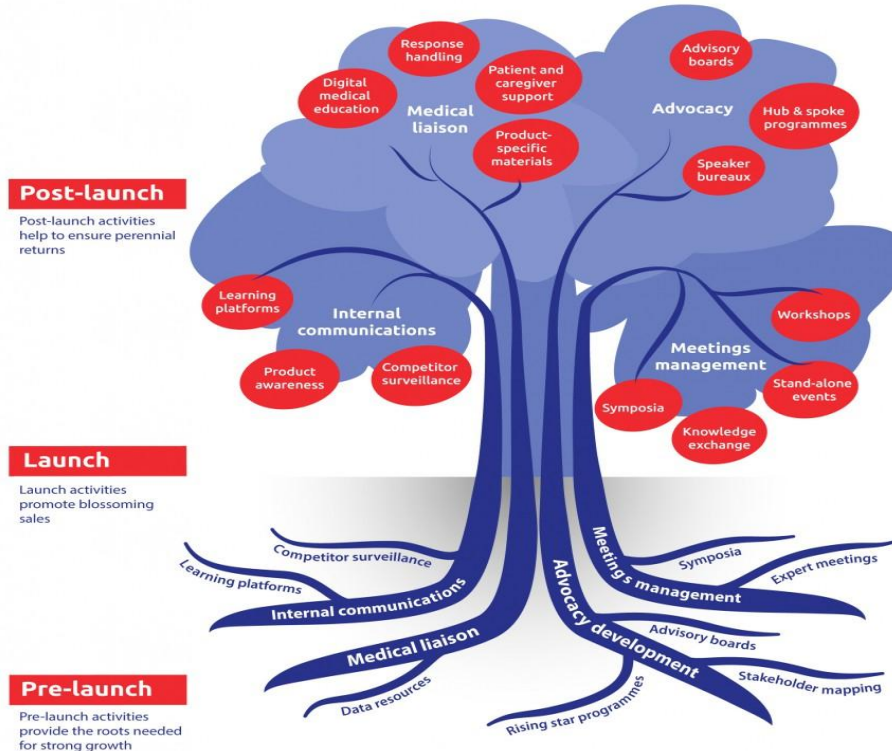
Post-launch
Post-launch activities help to ensure perennial returns

Launch
Launch activities promote blossoming sales

Pre-launch
Pre-launch activities provide the roots needed for strong growth

Response handling
Digital medical education
Patient and caregiver support
Medical liaison
Product-specific materials
Advisory boards
Advocacy
Hub & spoke programmes
Speaker bureaux

Learning platforms
Internal communications
Product awareness
Competitor surveillance

Workshops
Meetings management
Stand-alone events
Symposia
Knowledge exchange

Competitor surveillance
Learning platforms
Internal communications
Medical liaison
Data resources
Meeting s management
Symposia
Expert meetings
Advocacy development
Advisory boards
Stakeholder mapping
Rising star programmes